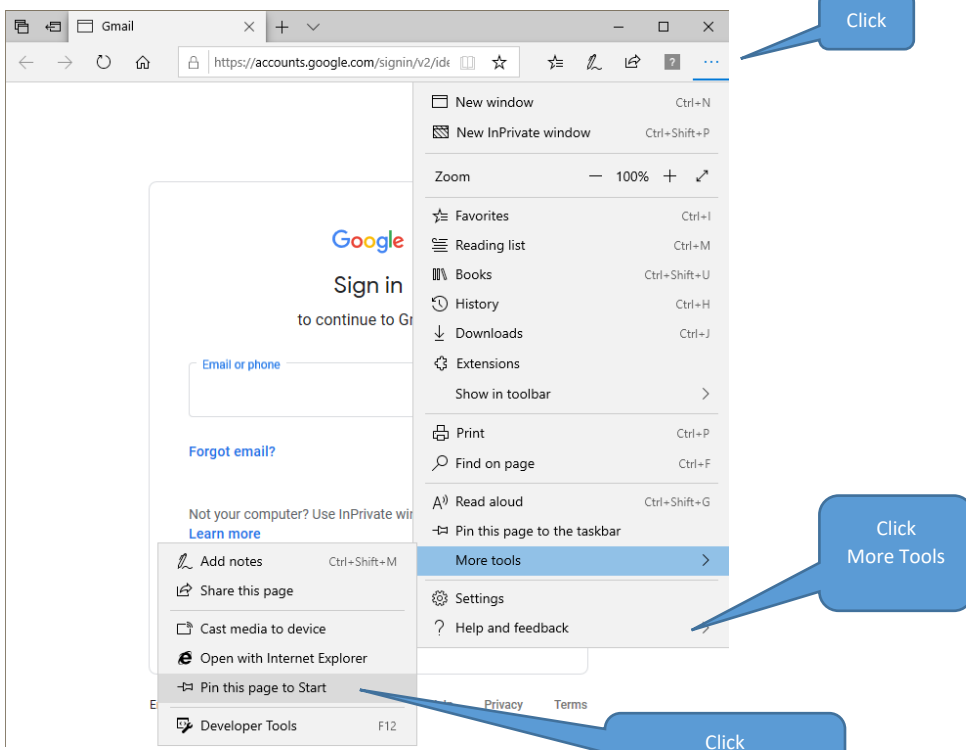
Gmail

https://accounts.google.com/signin/v2/ide

Click

New window Ctrl+N
New InPrivate window Ctrl+Shift+P
Zoom — 100% +
Favorites Ctrl+I
Reading list Ctrl+M
Books Ctrl+Shift+U
History Ctrl+H
Downloads Ctrl+J
Extensions
Show in toolbar
Print Ctrl+P
Find on page Ctrl+F
Read aloud Ctrl+Shift+G
Pin this page to the taskbar
More tools
Settings
Help and feedback

Google
Sign in
to continue to Gr

Email or phone

Forgot email?

Not your computer? Use InPrivate wi
Learn more

Add notes Ctrl+Shift+M
Share this page
Cast media to device
Open with Internet Explorer
Pin this page to Start
Developer Tools F12

Privacy Terms

Click
More Tools

Click